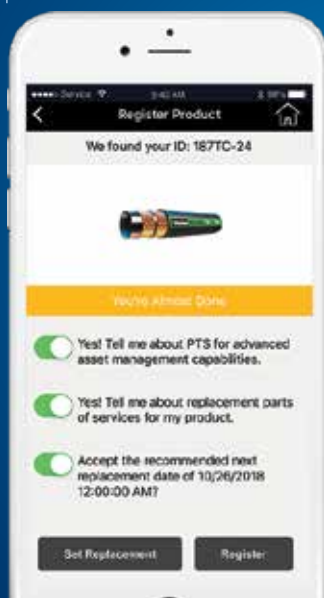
•••• Service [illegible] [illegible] AM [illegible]

Register Product

We found your ID: 187TC-24

You're Almost Done

Yes! Tell me about PTS for advanced asset management capabilities.

Yes! Tell me about replacement parts of services for my product.

Accept the recommended next replacement date of 10/26/2018 12:00:00 AM?

Set Replacement

Register